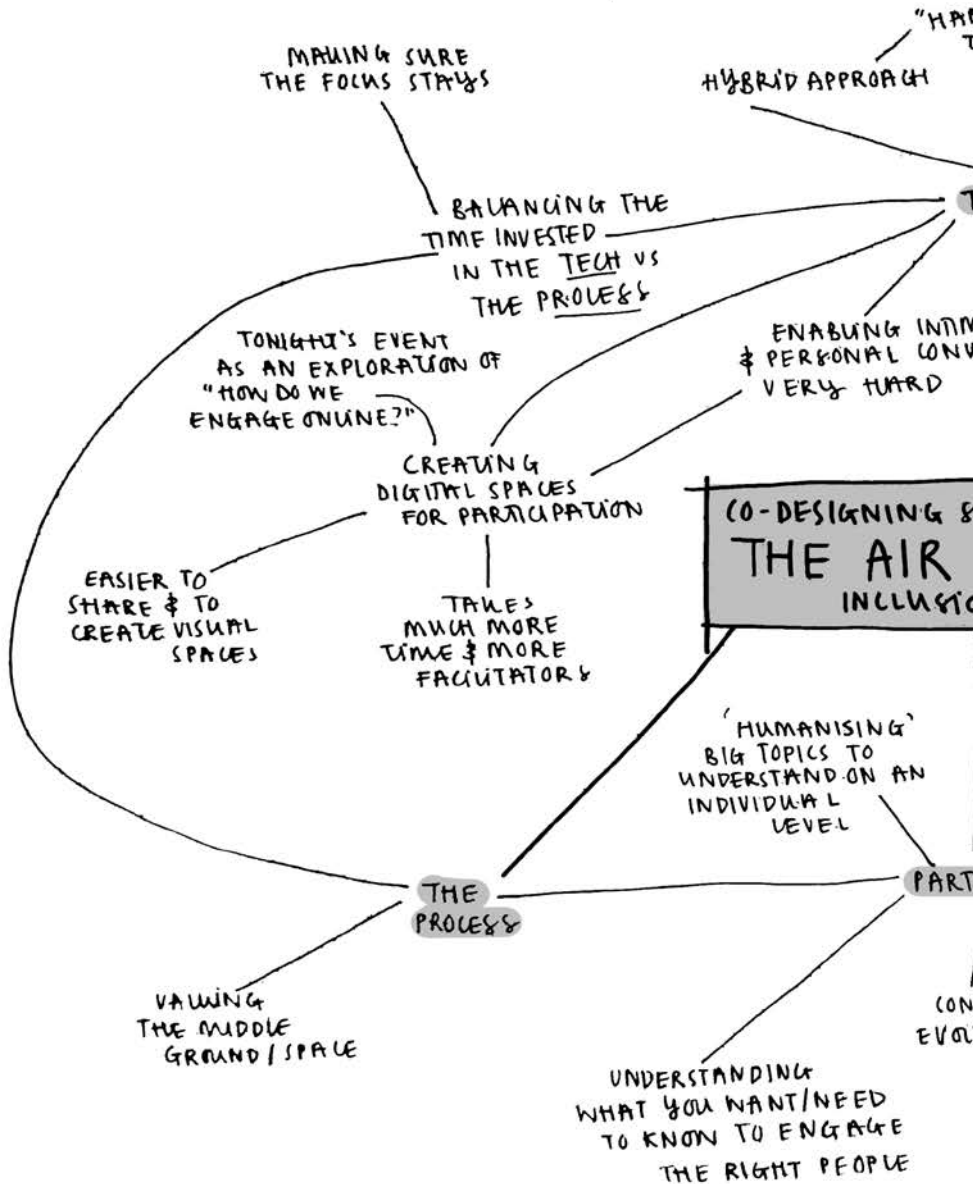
"HA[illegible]
T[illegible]

HYBRID APPROACH

MAKING SURE THE FOCUS STAYS

BALANCING THE TIME INVESTED IN THE TECH VS THE PROCESS

T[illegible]

ENABLING INTIM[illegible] & PERSONAL CONV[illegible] VERY HARD

TONIGHT'S EVENT AS AN EXPLORATION OF "HOW DO WE ENGAGE ONLINE?"

CREATING DIGITAL SPACES FOR PARTICIPATION

EASIER TO SHARE & TO CREATE VISUAL SPACES

TAKES MUCH MORE TIME & MORE FACILITATORS

CO-DESIGNING &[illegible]
THE AIR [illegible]
INCLUSIO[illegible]

'HUMANISING' BIG TOPICS TO UNDERSTAND ON AN INDIVIDUAL LEVEL

THE PROCESS

PART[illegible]

VALUING THE MIDDLE GROUND/SPACE

CON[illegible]
EVOL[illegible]

UNDERSTANDING WHAT YOU WANT/NEED TO KNOW TO ENGAGE THE RIGHT PEOPLE